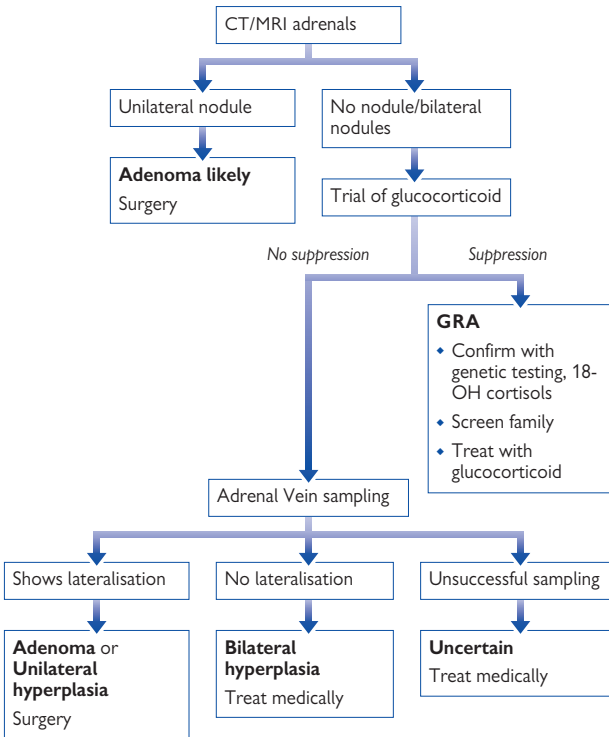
CT/MRI adrenals

Unilateral nodule

No nodule/bilateral nodules

**Adenoma likely**
Surgery

Trial of glucocorticoid

*No suppression*

*Suppression*

**GRA**
- Confirm with genetic testing, 18-OH cortisols
- Screen family
- Treat with glucocorticoid

Adrenal Vein sampling

Shows lateralisation

No lateralisation

Unsuccessful sampling

**Adenoma** or **Unilateral hyperplasia**
Surgery

**Bilateral hyperplasia**
Treat medically

**Uncertain**
Treat medically